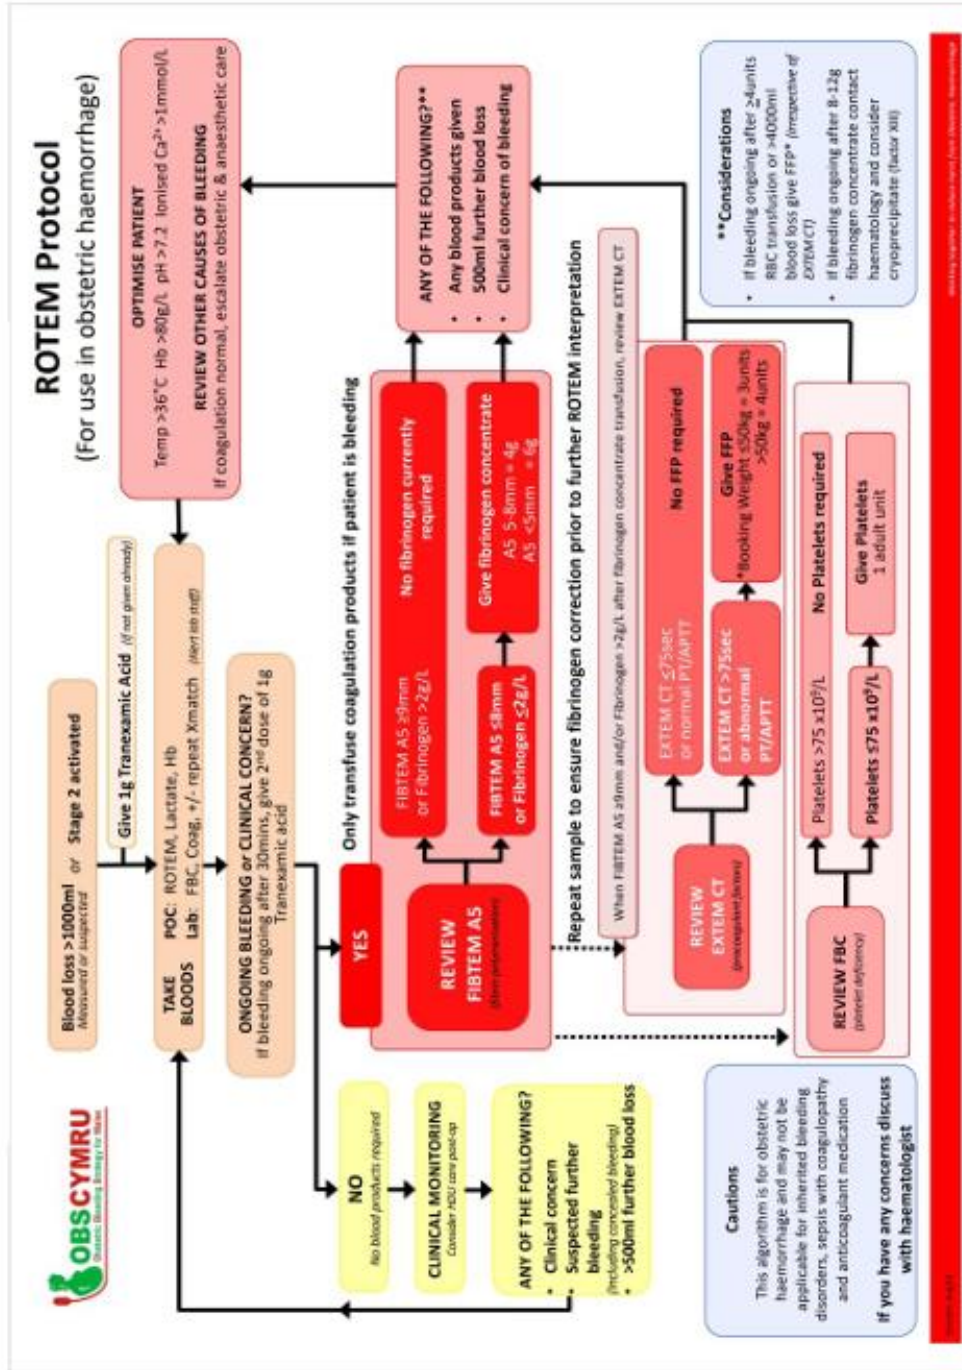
ROTEM Protocol
(For use in obstetric haemorrhage)

OBSCYMRU
Obstetric Bleeding Strategy for Wales

Blood loss >1000ml or Stage 2 activated
Measured or suspected

Give 1g Tranexamic Acid (if not given already)

TAKE BLOODS
POC: ROTEM, Lactate, Hb
Lab: FBC, Coag, +/- repeat Xmatch (Alert lab staff)

ONGOING BLEEDING or CLINICAL CONCERN?
If bleeding ongoing after 30mins, give 2nd dose of 1g Tranexamic acid

OPTIMISE PATIENT
Temp >36°C Hb >80g/L pH >7.2 Ionised $Ca^{2+}$ >1mmol/L

REVIEW OTHER CAUSES OF BLEEDING
If coagulation normal, escalate obstetric & anaesthetic care

NO
No blood products required

CLINICAL MONITORING
Consider HDU care post-op

ANY OF THE FOLLOWING?
• Clinical concern
• Suspected further bleeding (including concealed bleeding)
• >500ml further blood loss

YES

Only transfuse coagulation products if patient is bleeding

REVIEW FIBTEM A5
(Start interpretation)

FIBTEM A5 ≥9mm or Fibrinogen >2g/L
No fibrinogen currently required

FIBTEM A5 ≤8mm or Fibrinogen ≤2g/L
Give fibrinogen concentrate
A5 5-8mm = 4g
A5 <5mm = 6g

ANY OF THE FOLLOWING?**
• Any blood products given
• 500ml further blood loss
• Clinical concern of bleeding

Repeat sample to ensure fibrinogen correction prior to further ROTEM interpretation

When FIBTEM A5 ≥9mm and/or Fibrinogen >2g/L after fibrinogen concentrate transfusion, review EXTEM CT

REVIEW EXTEM CT
(post coagulant factors)

EXTEM CT ≤75sec or normal PT/APTT
No FFP required

EXTEM CT >75sec or abnormal PT/APTT
Give FFP
*Booking Weight ≤50kg = 3units
>50kg = 4units

REVIEW FBC
(platelet deficiency)

Platelets >75 x10⁹/L
No Platelets required

Platelets ≤75 x10⁹/L
Give Platelets
1 adult unit

**Considerations
• If bleeding ongoing after ≥4units RBC transfusion or >4000ml blood loss give FFP* (irrespective of EXTEM CT)
• If bleeding ongoing after 8-12g fibrinogen concentrate contact haematology and consider cryoprecipitate (factor XIII)

Cautions
This algorithm is for obstetric haemorrhage and may not be applicable for inherited bleeding disorders, sepsis with coagulopathy and anticoagulant medication
If you have any concerns discuss with haematologist

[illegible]